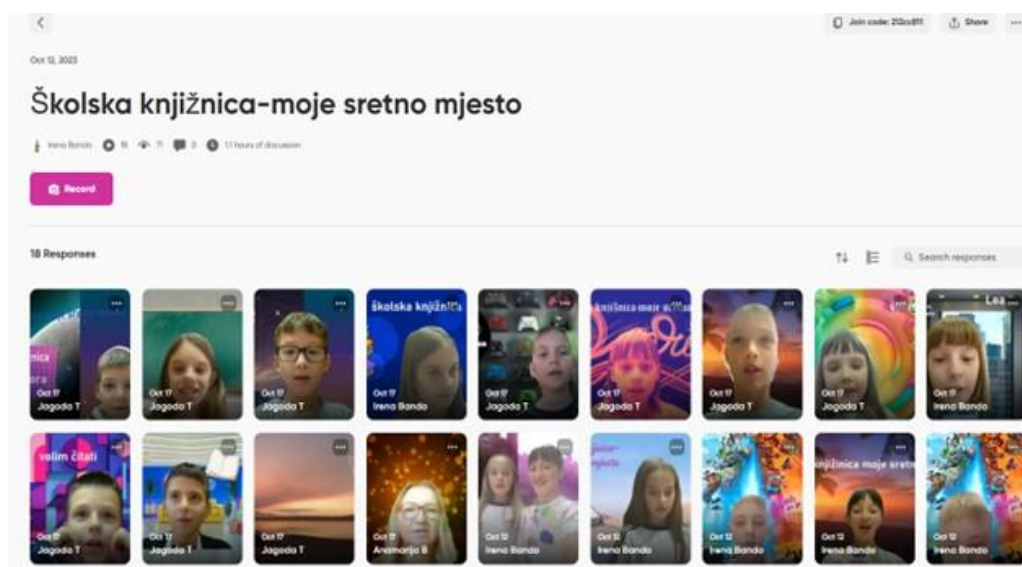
Join code: 212cc811
Share

Oct 12, 2023

Školska knjižnica-moje sretno mjesto

Irena Bando 18 71 0 1.1 hours of discussion

Record

18 Responses

Search responses

Oct 17
Jagoda T

Oct 17
Jagoda T

Oct 17
Jagoda T

Školska knjižnica
Oct 17
Irena Bando

Oct 17
Jagoda T

knjižnica moje sretno
Oct 17
Jagoda T

Oct 17
Jagoda T

Oct 17
Jagoda T

Lea
Oct 17
Irena Bando

volim čitati
Oct 17
Jagoda T

Oct 17
Jagoda T

Oct 17
Jagoda T

Oct 17
Anamarija B

Oct 12
Irena Bando

Oct 12
Irena Bando

Oct 12
Irena Bando

knjižnica moje sretno
Oct 12
Irena Bando

Oct 12
Irena Bando